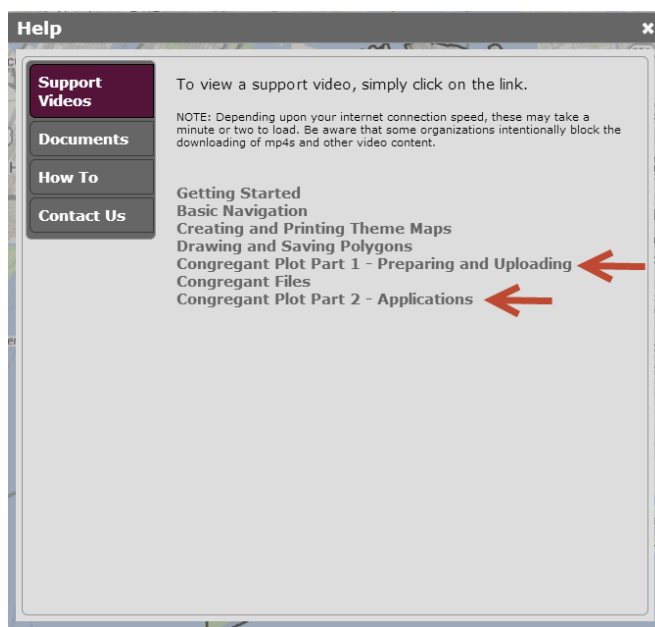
Help

×

Support Videos

Documents

How To

Contact Us

To view a support video, simply click on the link.

NOTE: Depending upon your internet connection speed, these may take a minute or two to load. Be aware that some organizations intentionally block the downloading of mp4s and other video content.

Getting Started
Basic Navigation
Creating and Printing Theme Maps
Drawing and Saving Polygons
Congregant Plot Part 1 - Preparing and Uploading
Congregant Files
Congregant Plot Part 2 - Applications